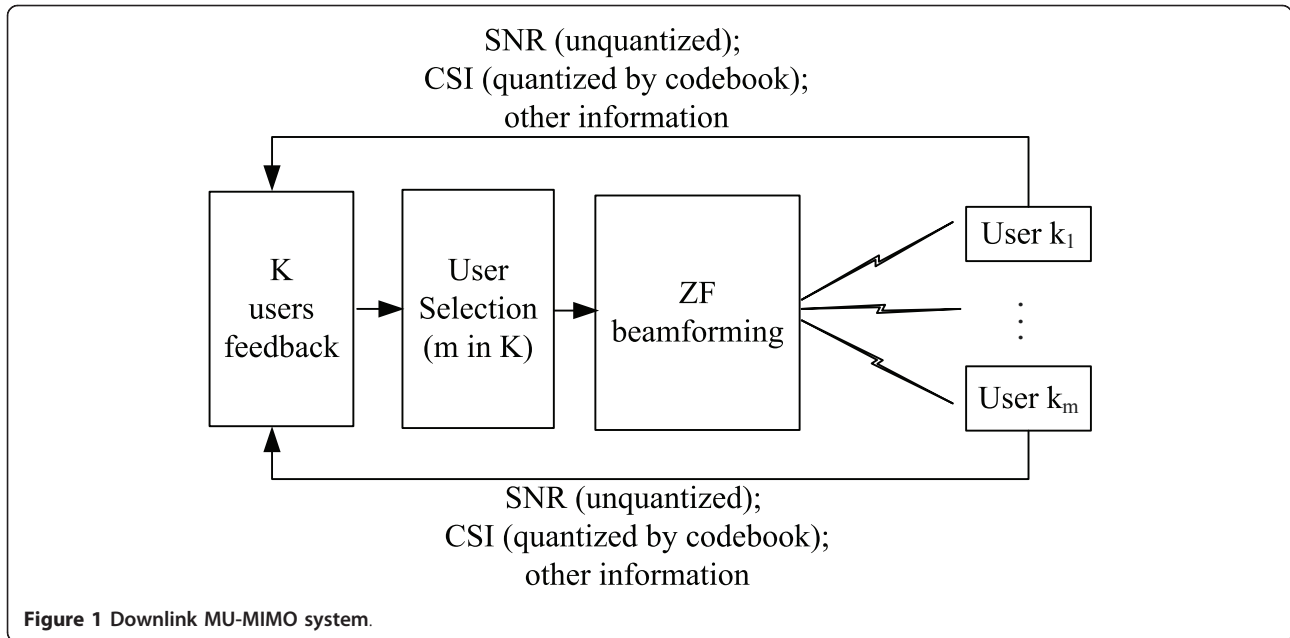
SNR (unquantized);
CSI (quantized by codebook);
other information

K users feedback

User Selection (m in K)

ZF beamforming

User $k_1$

⋮

User $k_m$

SNR (unquantized);
CSI (quantized by codebook);
other information

Figure 1 Downlink MU-MIMO system.